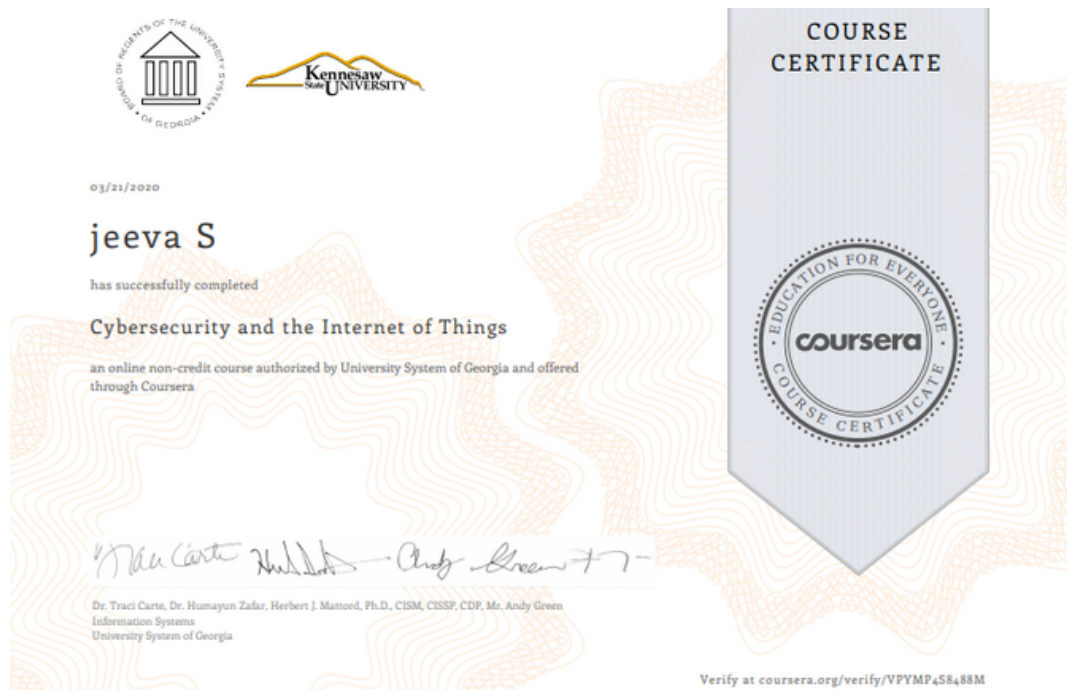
BOARD OF REGENTS OF THE UNIVERSITY SYSTEM OF GEORGIA

Kennesaw State UNIVERSITY

COURSE CERTIFICATE

03/21/2020

jeeva S

has successfully completed

Cybersecurity and the Internet of Things

an online non-credit course authorized by University System of Georgia and offered through Coursera

EDUCATION FOR EVERYONE
coursera
COURSE CERTIFICATE

Traci Carte Humayun Zafar Andy Green

Dr. Traci Carte, Dr. Humayun Zafar, Herbert J. Mattord, Ph.D., CISM, CISSP, CDP, Mr. Andy Green
Information Systems
University System of Georgia

Verify at coursera.org/verify/VPYMP4S8488M